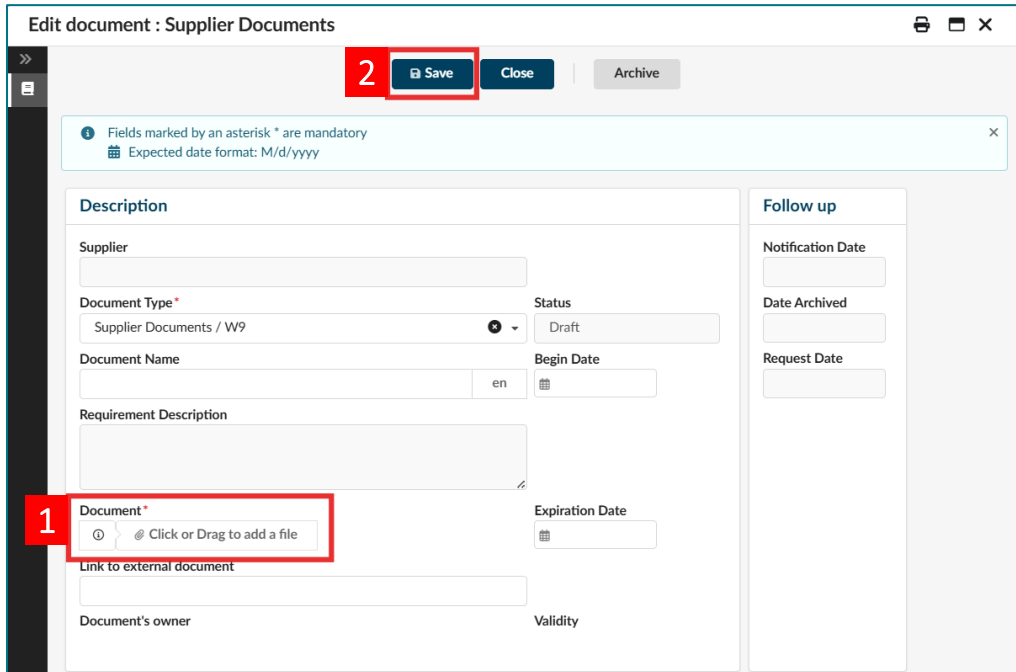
Edit document : Supplier Documents

2 Save Close Archive

Fields marked by an asterisk * are mandatory
Expected date format: M/d/yyyy

Description

Supplier

Document Type*
Supplier Documents / W9

Status
Draft

Document Name
en

Begin Date

Requirement Description

1
Document*
Click or Drag to add a file

Expiration Date

Link to external document

Document's owner

Validity

Follow up

Notification Date

Date Archived

Request Date